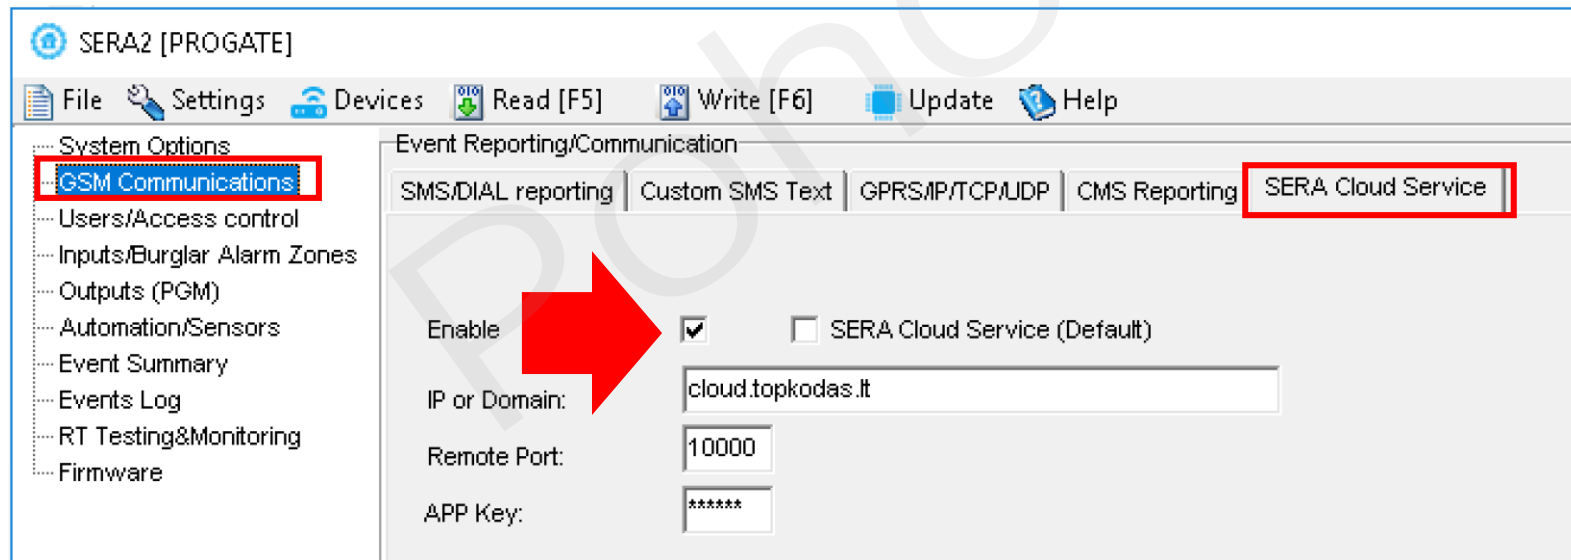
SERA2 [PROGATE]

File Settings Devices Read [F5] Write [F6] Update Help

System Options
GSM Communications
Users/Access control
Inputs/Burglar Alarm Zones
Outputs (PGM)
Automation/Sensors
Event Summary
Events Log
RT Testing&Monitoring
Firmware

Event Reporting/Communication

SMS/DIAL reporting | Custom SMS Text | GPRS/IP/TCP/UDP | CMS Reporting | SERA Cloud Service

Enable SERA Cloud Service (Default)

IP or Domain: cloud.topkodas.lt

Remote Port: 10000

APP Key: ******